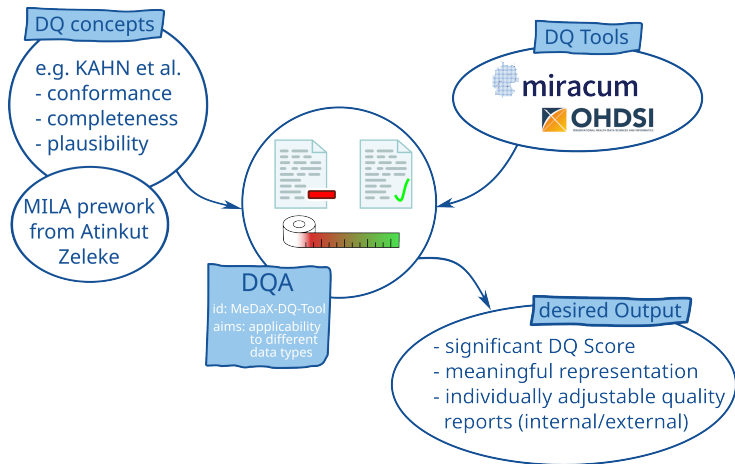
DQ concepts

e.g. KAHN et al.
- conformance
- completeness
- plausibility

MILA prework from Atinkut Zeleke

DQ Tools

miracum

OHDSI

OBSERVATIONAL HEALTH DATA SCIENCES AND INFORMATICS

DQA

id: MeDaX-DQ-Tool
aims: applicability to different data types

desired Output

- significant DQ Score
- meaningful representation
- individually adjustable quality reports (internal/external)